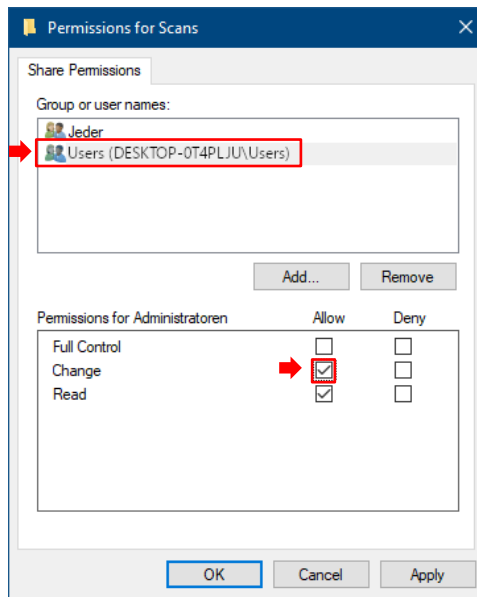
Permissions for Scans

Share Permissions

Group or user names:

Jeder
Users (DESKTOP-0T4PLJU\Users)

Add...
Remove

| Permissions for Administratoren | Allow | Deny |
|---|---|---|
| Full Control | ☐ | ☐ |
| Change | ☑ | ☐ |
| Read | ☑ | ☐ |

OK
Cancel
Apply